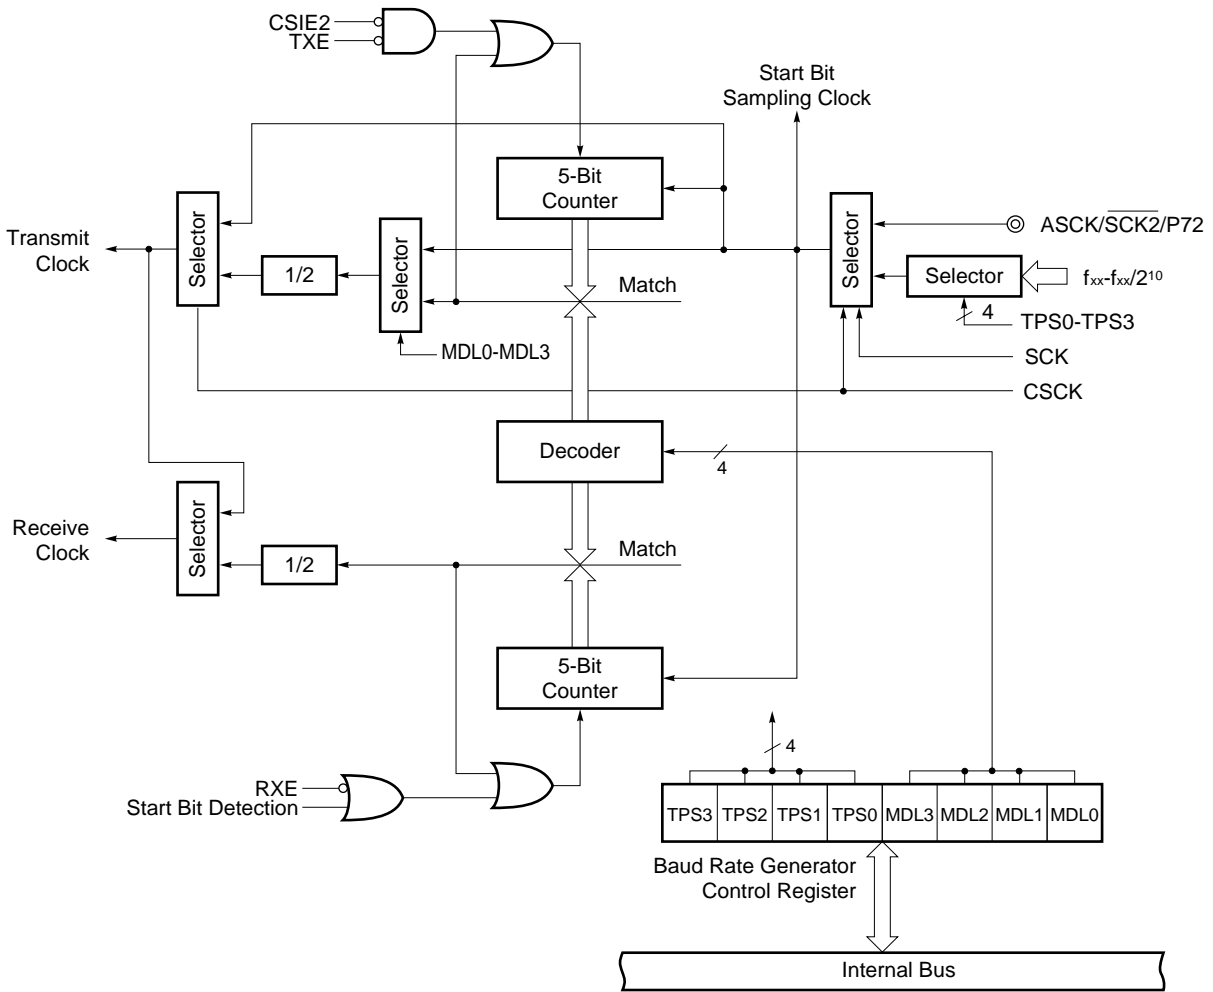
CSIE2
TXE

Start Bit
Sampling Clock

5-Bit
Counter

Transmit
Clock

Selector

1/2

Selector

Selector

ASCK/$\overline{SCK2}$/P72

Selector

$f_{xx}$-$f_{xx}/2^{10}$

Match

4

TPS0-TPS3

MDL0-MDL3

SCK

CSCK

Decoder

4

Receive
Clock

Selector

1/2

Match

5-Bit
Counter

4

RXE
Start Bit Detection

| TPS3 | TPS2 | TPS1 | TPS0 | MDL3 | MDL2 | MDL1 | MDL0 |
|---|---|---|---|---|---|---|---|

Baud Rate Generator
Control Register

Internal Bus